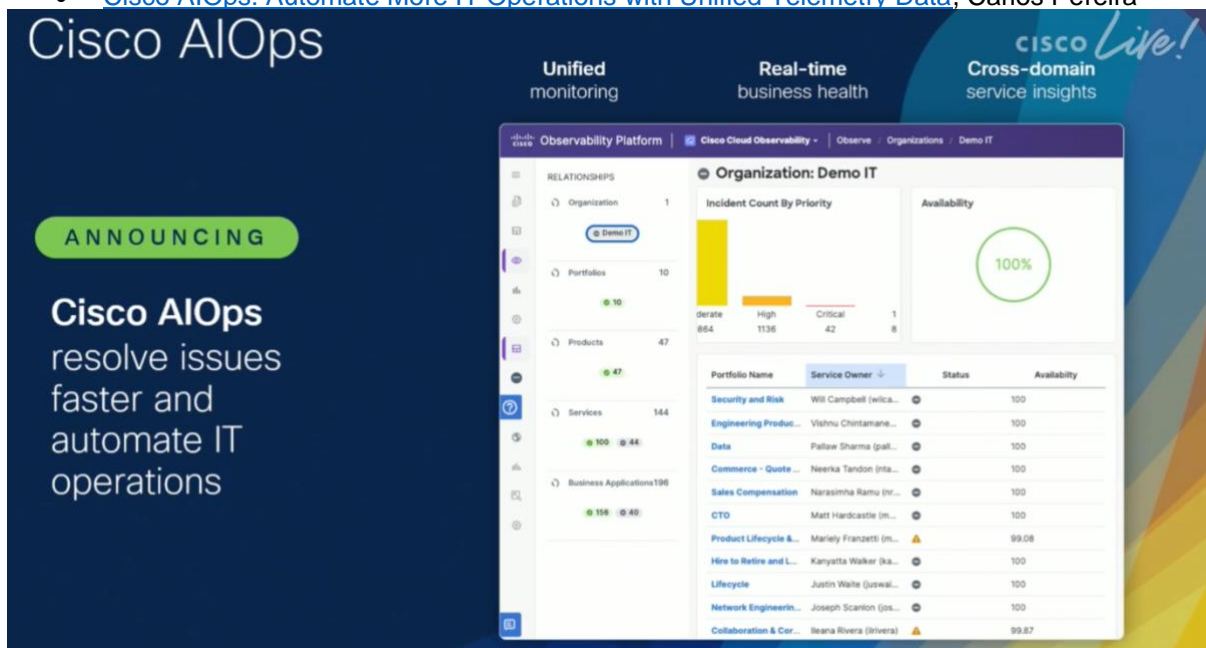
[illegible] AIOps: Automate More IT Operations with Unified Telemetry Data, Carlos Pereira

Cisco AIOps

cisco Live!

**Unified** monitoring

**Real-time** business health

**Cross-domain** service insights

ANNOUNCING

**Cisco AIOps** resolve issues faster and automate IT operations

Observability Platform | Cisco Cloud Observability | Observe / Organizations / Demo IT

RELATIONSHIPS

Organization 1

Demo IT

Portfolios 10

10

Products 47

47

Services 144

100 44

Business Applications 196

156 40

Organization: Demo IT

Incident Count By Priority

derate 864

High 1136

Critical 42

1 8

Availability

100%

| Portfolio Name | Service Owner | Status | Availabilty |
|---|---|---|---|
| Security and Risk | Will Campbell (wilca... | | 100 |
| Engineering Produc... | Vishnu Chintamane... | | 100 |
| Data | Pallaw Sharma (pall... | | 100 |
| Commerce - Quote ... | Neerka Tandon (nta... | | 100 |
| Sales Compensation | Narasimha Ramu (nr... | | 100 |
| CTO | Matt Hardcastle (m... | | 100 |
| Product Lifecycle &... | Mariely Franzetti (m... | | 99.08 |
| Hire to Retire and L... | Kanyatta Walker (ka... | | 100 |
| Lifecycle | Justin Waite (juswai... | | 100 |
| Network Engineerin... | Joseph Scanlon (jos... | | 100 |
| Collaboration & Cor... | Ileana Rivera (ilrivera) | | 99.87 |